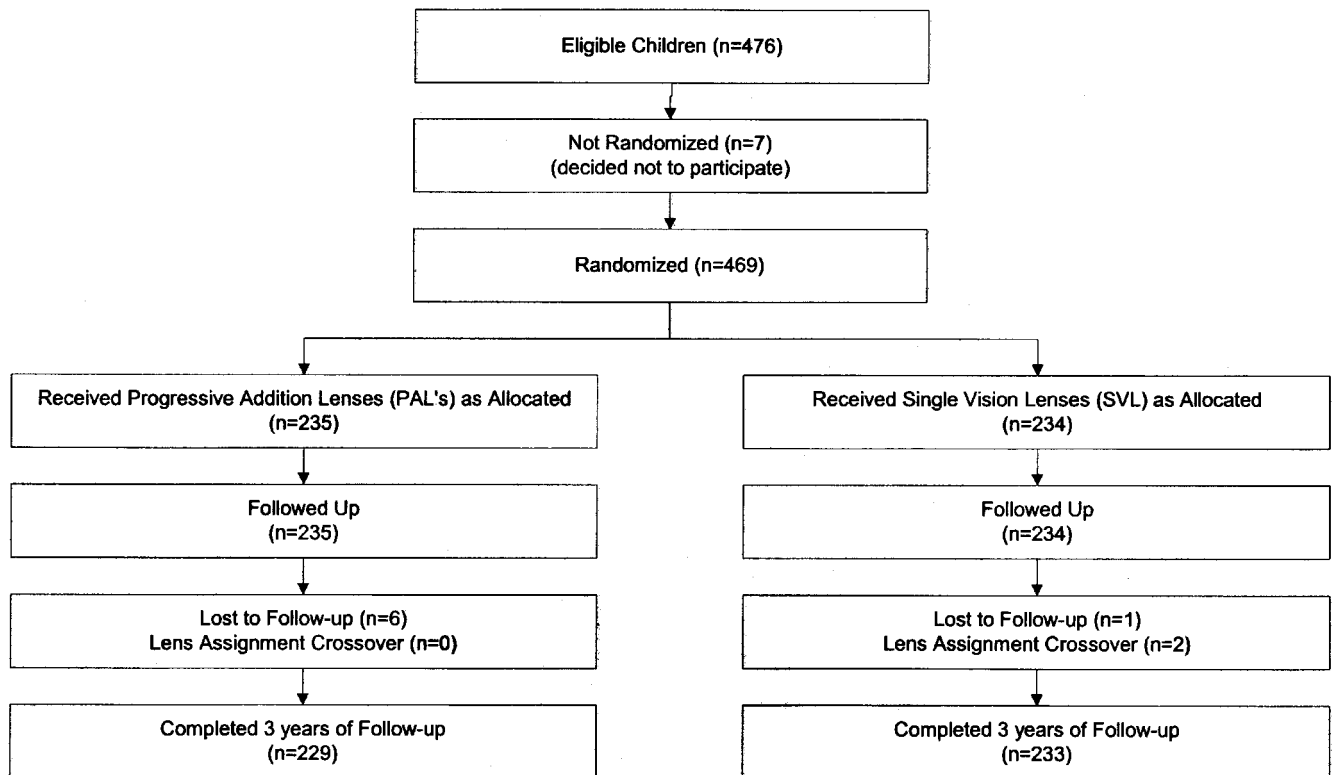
Eligible Children (n=476)

Not Randomized (n=7)
(decided not to participate)

Randomized (n=469)

Received Progressive Addition Lenses (PAL's) as Allocated
(n=235)

Followed Up
(n=235)

Lost to Follow-up (n=6)
Lens Assignment Crossover (n=0)

Completed 3 years of Follow-up
(n=229)

Received Single Vision Lenses (SVL) as Allocated
(n=234)

Followed Up
(n=234)

Lost to Follow-up (n=1)
Lens Assignment Crossover (n=2)

Completed 3 years of Follow-up
(n=233)